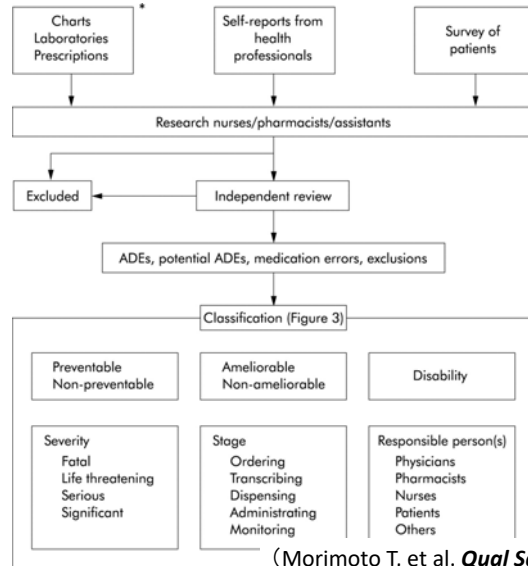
Charts
Laboratories
Prescriptions

*

Self-reports from health professionals

Survey of patients

Research nurses/pharmacists/assistants

Excluded

Independent review

ADEs, potential ADEs, medication errors, exclusions

Classification (Figure 3)

Preventable
Non-preventable

Ameliorable
Non-ameliorable

Disability

Severity
Fatal
Life threatening
Serious
Significant

Stage
Ordering
Transcribing
Dispensing
Administrating
Monitoring

Responsible person(s)
Physicians
Pharmacists
Nurses
Patients
Others

（Morimoto T. et al. ***Qual S***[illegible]